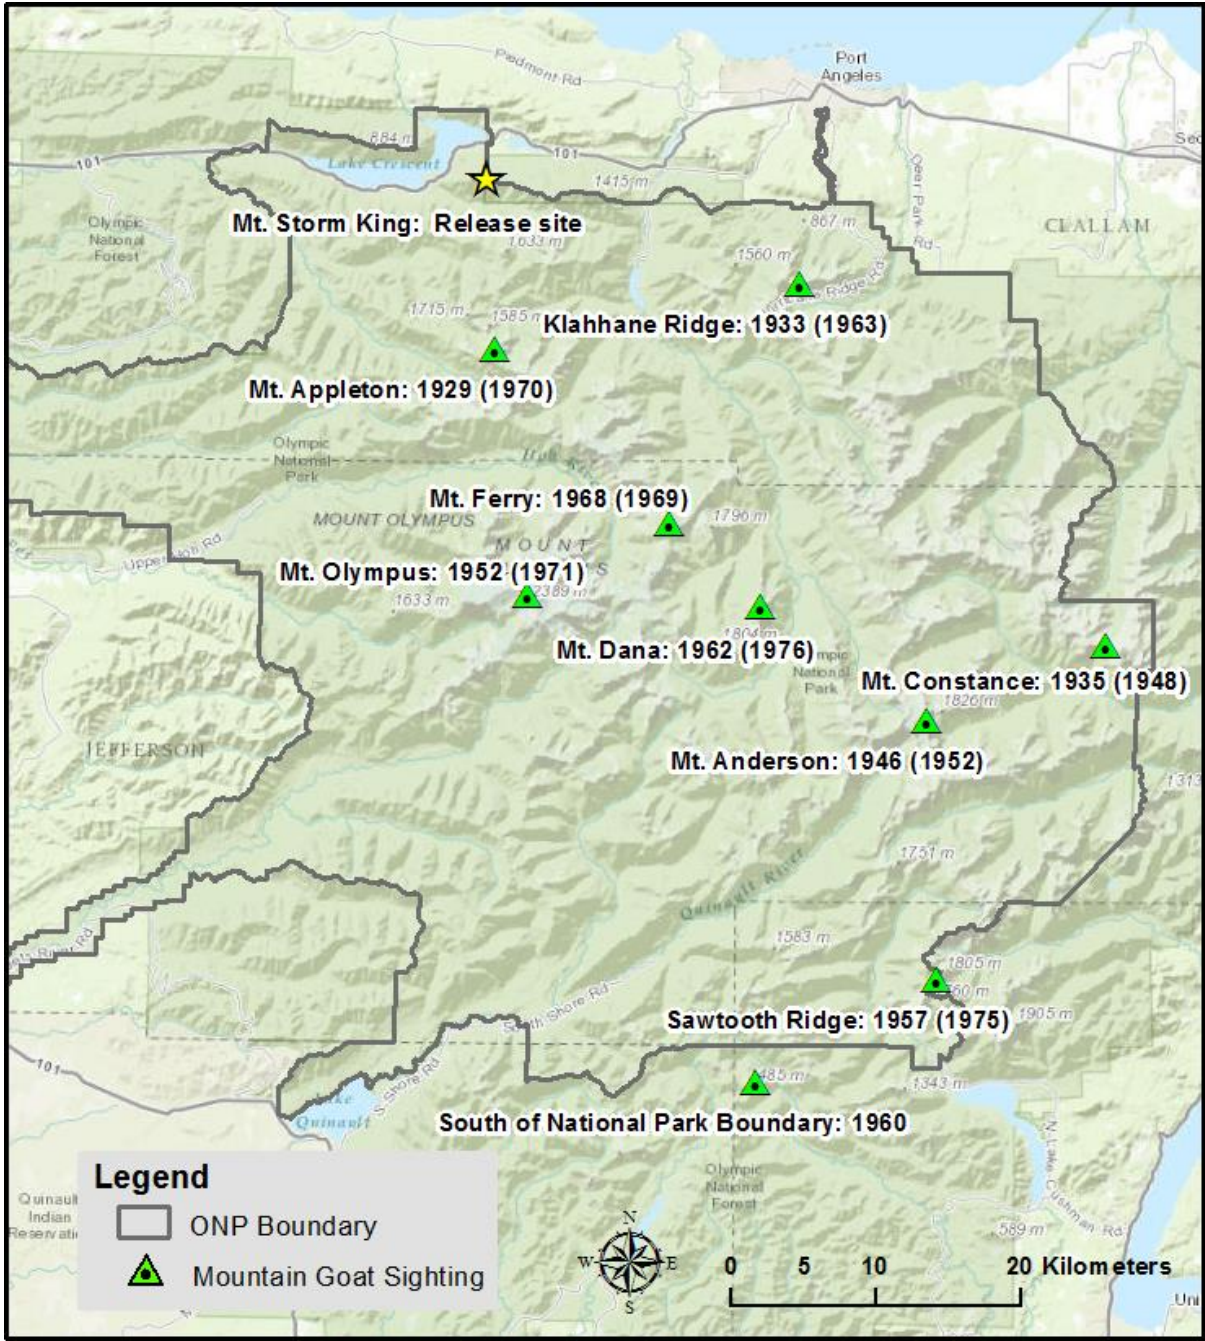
Piedmont Rd
Port Angeles
884 m
101
Lake Crescent
101
1415 m
Sec
Olympic National Forest
Mt. Storm King: Release site
1633 m
867 m
Deer Park Rd
CLALLAM
1560 m
Ridge Rd
1715 m
1585 m
Klahhane Ridge: 1933 (1963)
Mt. Appleton: 1929 (1970)
Olympic National Park
Hoh River
Mt. Ferry: 1968 (1969)
MOUNT OLYMPUS
MOUNT
1796 m
Upper Hoh Rd
Mt. Olympus: 1952 (1971)
2389 m
1633 m
1804 m
Mt. Dana: 1962 (1976)
Olympic National Park
Mt. Constance: 1935 (1948)
1826 m
JEFFERSON
Mt. Anderson: 1946 (1952)
1313
1751 m
Quinault River
1583 m
Rim Rd
1805 m
50 m
South Shore Rd
Sawtooth Ridge: 1957 (1975)
1905 m
101
S Shore Rd
485 m
1343 m
Lake Quinault
South of National Park Boundary: 1960
Legend
ONP Boundary
Mountain Goat Sighting
Quinault Indian Reservation
Olympic National Forest
N Lake Cushman Rd
589 m
N
W
E
S
0 5 10 20 Kilometers
Uni